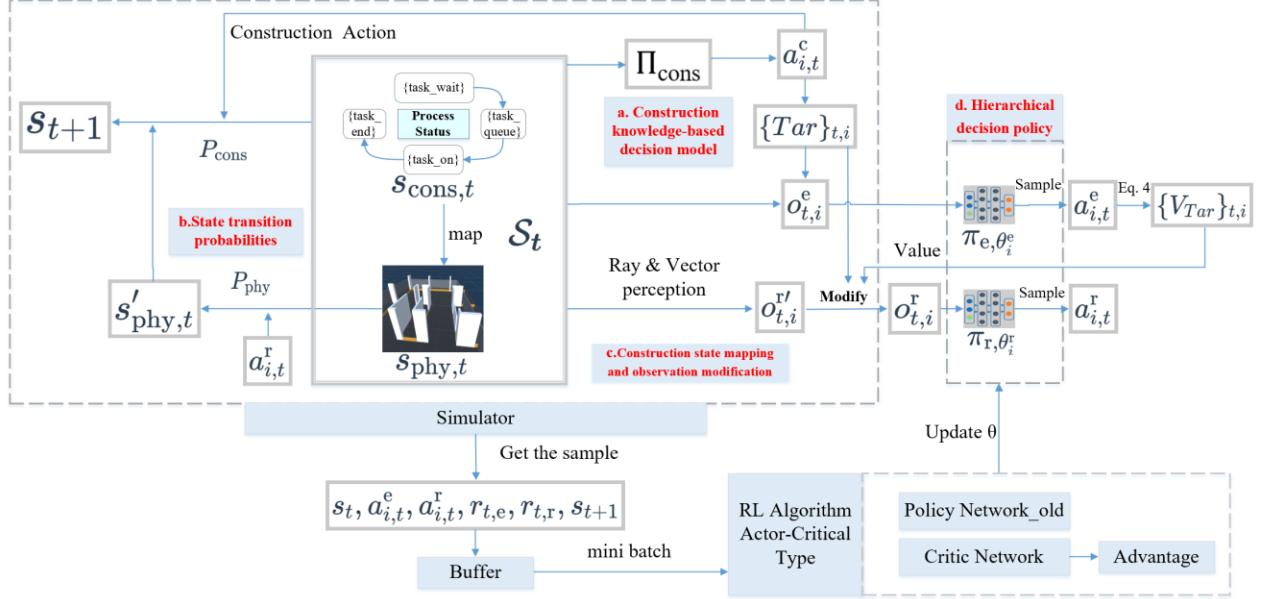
Construction Action

$\Pi_{\text{cons}}$

$a_{i,t}^{c}$

$s_{t+1}$

{task_wait}

{task_end}

Process Status

{task_queue}

{task_on}

$P_{\text{cons}}$

$s_{\text{cons},t}$

a. Construction knowledge-based decision model

$\{Tar\}_{t,i}$

d. Hierarchical decision policy

b.State transition probabilities

$\mathcal{S}_t$

map

$o_{t,i}^{e}$

Sample

$a_{i,t}^{e}$

Eq. 4

$\{V_{Tar}\}_{t,i}$

$\pi_{e,\theta_i^e}$

Value

Ray & Vector perception

$P_{\text{phy}}$

$s'_{\text{phy},t}$

$o_{t,i}^{r\prime}$

Modify

$o_{t,i}^{r}$

Sample

$a_{i,t}^{r}$

$\pi_{r,\theta_i^r}$

$a_{i,t}^{r}$

$s_{\text{phy},t}$

c.Construction state mapping and observation modification

Simulator

Update θ

Get the sample

$s_t, a_{i,t}^{e}, a_{i,t}^{r}, r_{t,e}, r_{t,r}, s_{t+1}$

RL Algorithm Actor-Critical Type

Policy Network_old

Critic Network

Advantage

mini batch

Buffer